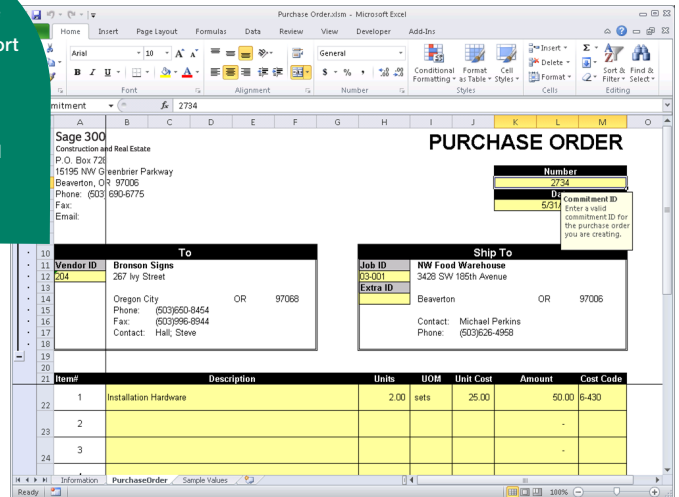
ort

Purchase Order.xlsm - Microsoft Excel

Home Insert Page Layout Formulas Data Review View Developer Add-Ins

Arial 10 A A General Insert Delete Format Σ Sort & Filter Find & Select

B I U $ % , .00 .00 Conditional Formatting Format as Table Cell Styles

Font Alignment Number Styles Cells Editing

mitment $f_x$ 2734

A B C D E F G H I J K L M O

Sage 300
Construction and Real Estate
P.O. Box 728
15195 NW Greenbrier Parkway
Beaverton, OR 97006
Phone: (503) 690-6775
Fax:
Email:

PURCHASE ORDER

Number
2734
Da
5/31

Commitment ID
Enter a valid commitment ID for the purchase order you are creating.

| | To | | | | Ship To | | | |
|---|---|---|---|---|---|---|---|---|
| Vendor ID | Bronson Signs | | | | Job ID | NW Food Warehouse | | |
| 204 | 267 Ivy Street | | | | 03-001 | 3428 SW 185th Avenue | | |
| | | | | | Extra ID | | | |
| | Oregon City | | OR | 97068 | | Beaverton | OR | 97006 |
| | Phone: (503)650-8454 | | | | | | | |
| | Fax: (503)996-8944 | | | | | Contact: Michael Perkins | | |
| | Contact: Hall, Steve | | | | | Phone: (503)626-4958 | | |

| Item# | Description | Units | UOM | Unit Cost | Amount | Cost Code |
|---|---|---|---|---|---|---|
| 1 | Installation Hardware | 2.00 | sets | 25.00 | 50.00 | 6-430 |
| 2 | | | | | - | |
| 3 | | | | | - | |

Information PurchaseOrder Sample Values

Ready 100%